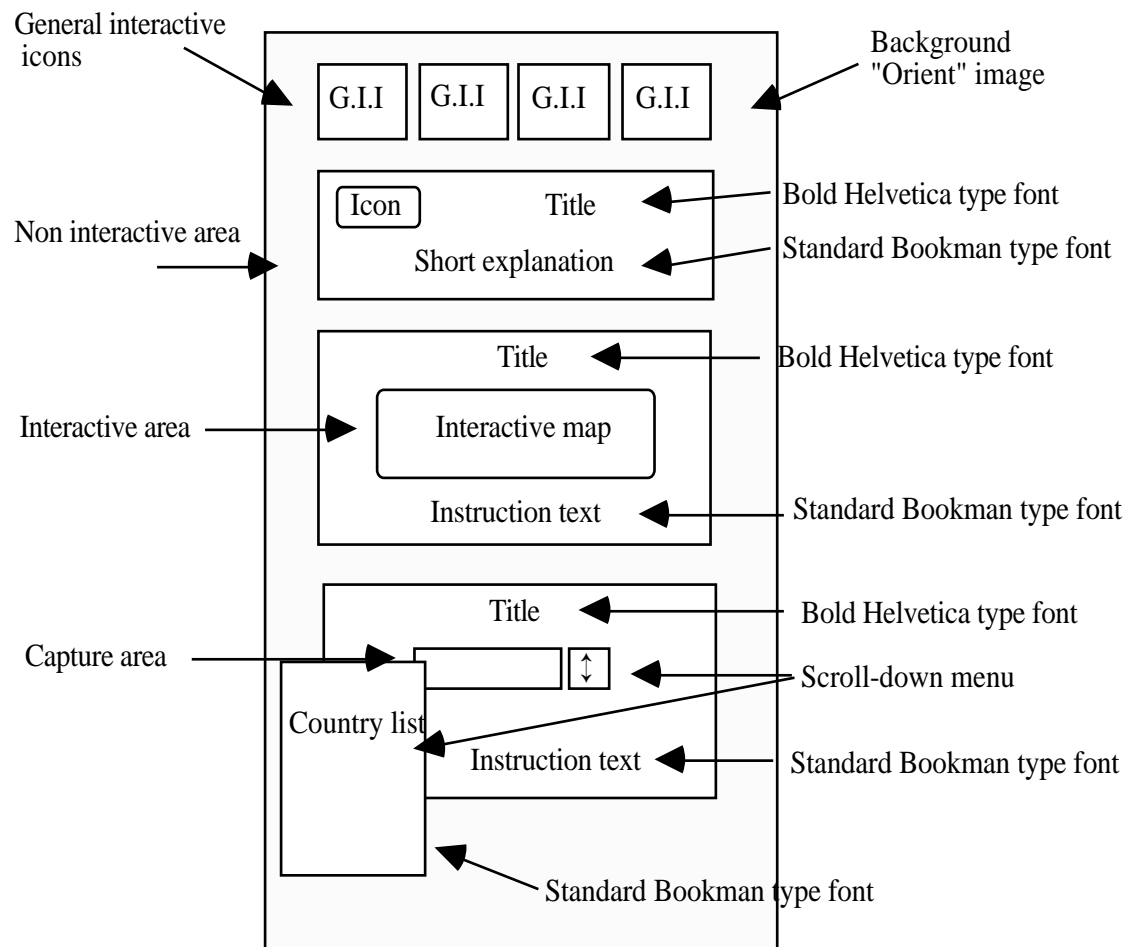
General interactive icons

G.I.I G.I.I G.I.I G.I.I

Background "Orient" image

Icon

Title

Bold Helvetica type font

Non interactive area

Short explanation

Standard Bookman type font

Title

Bold Helvetica type font

Interactive area

Interactive map

Instruction text

Standard Bookman type font

Title

Bold Helvetica type font

Capture area

↕

Scroll-down menu

Country list

Instruction text

Standard Bookman type font

Standard Bookman type font